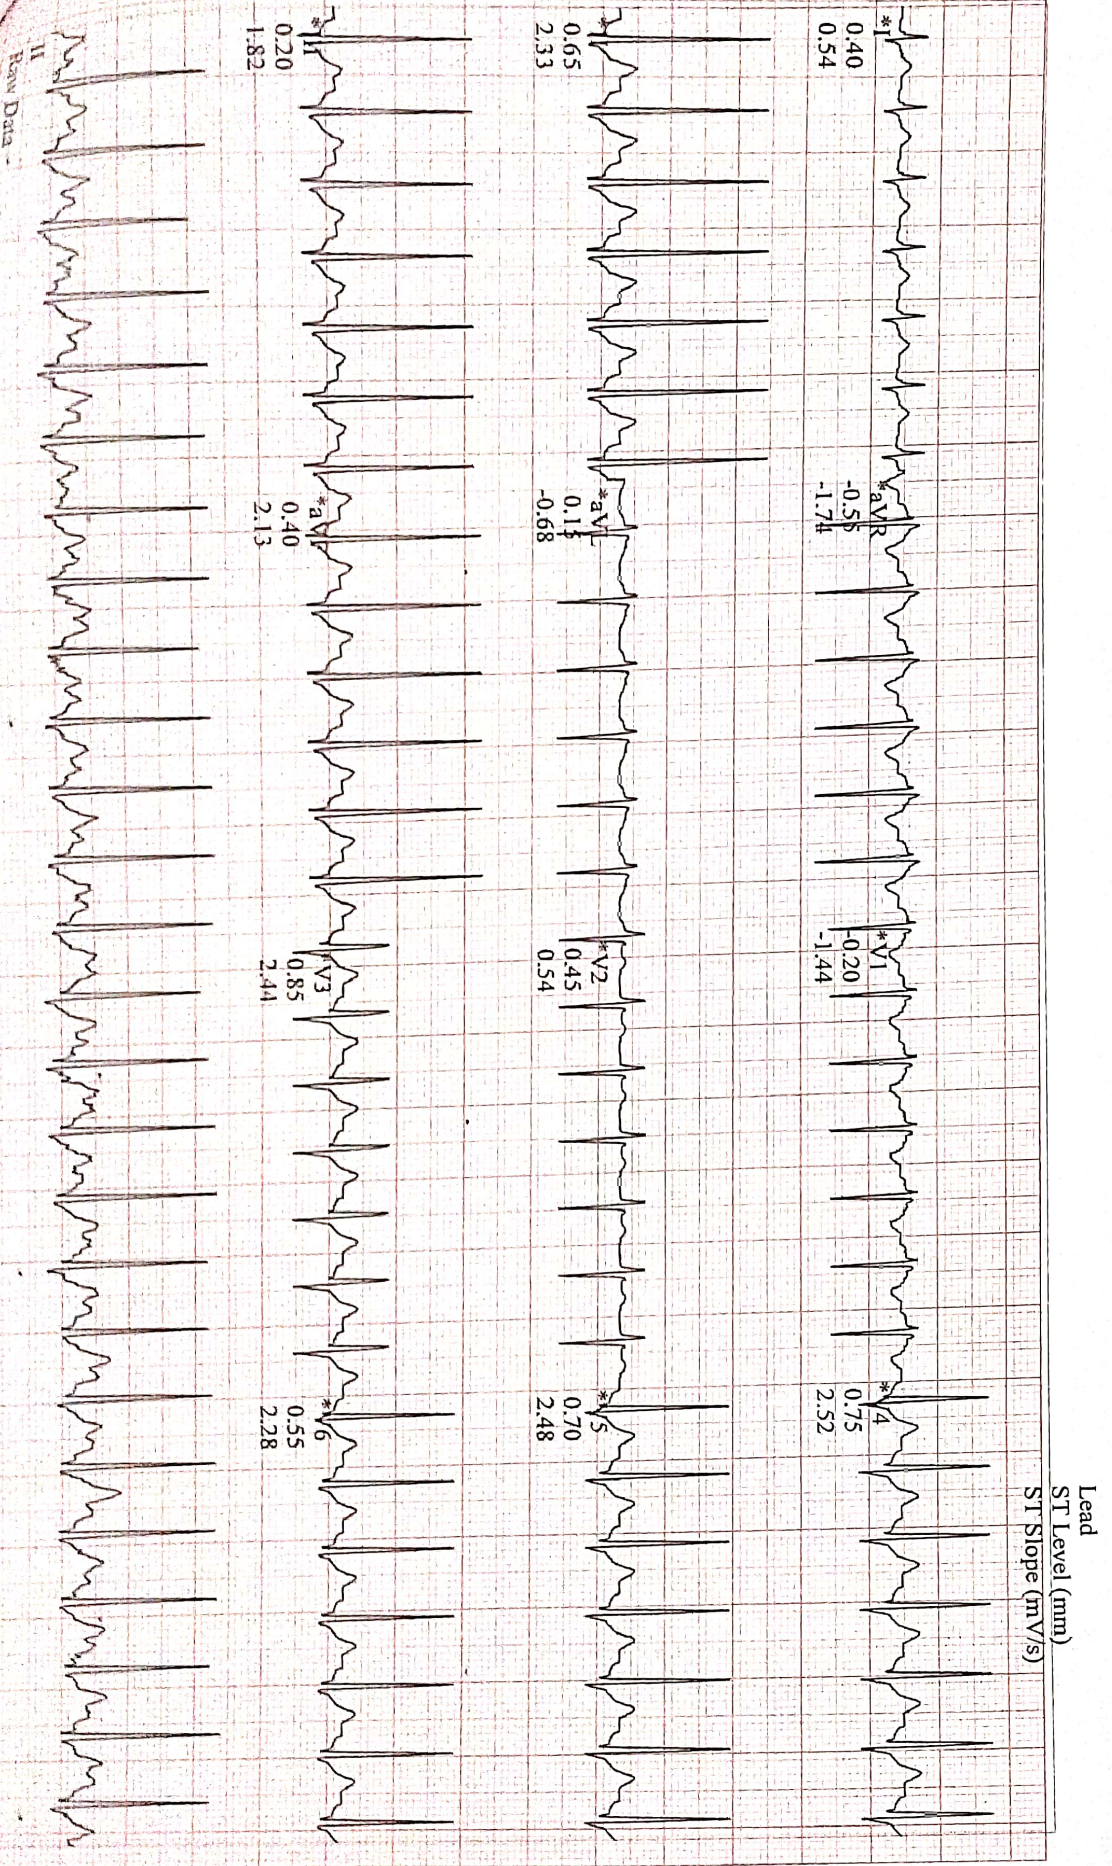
Lead
ST Level (mm)
ST Slope (mV/s)

*I
0.40
0.54

*aVR
-0.55
-1.74

*V1
-0.20
-1.44

*V4
0.75
2.52

*II
0.65
2.33

*aVL
0.15
-0.68

*V2
0.45
0.54

*V5
0.70
2.48

*III
0.20
-1.82

*aVF
0.40
2.13

V3
0.85
2.44

*V6
0.55
2.28

II
Raw Data